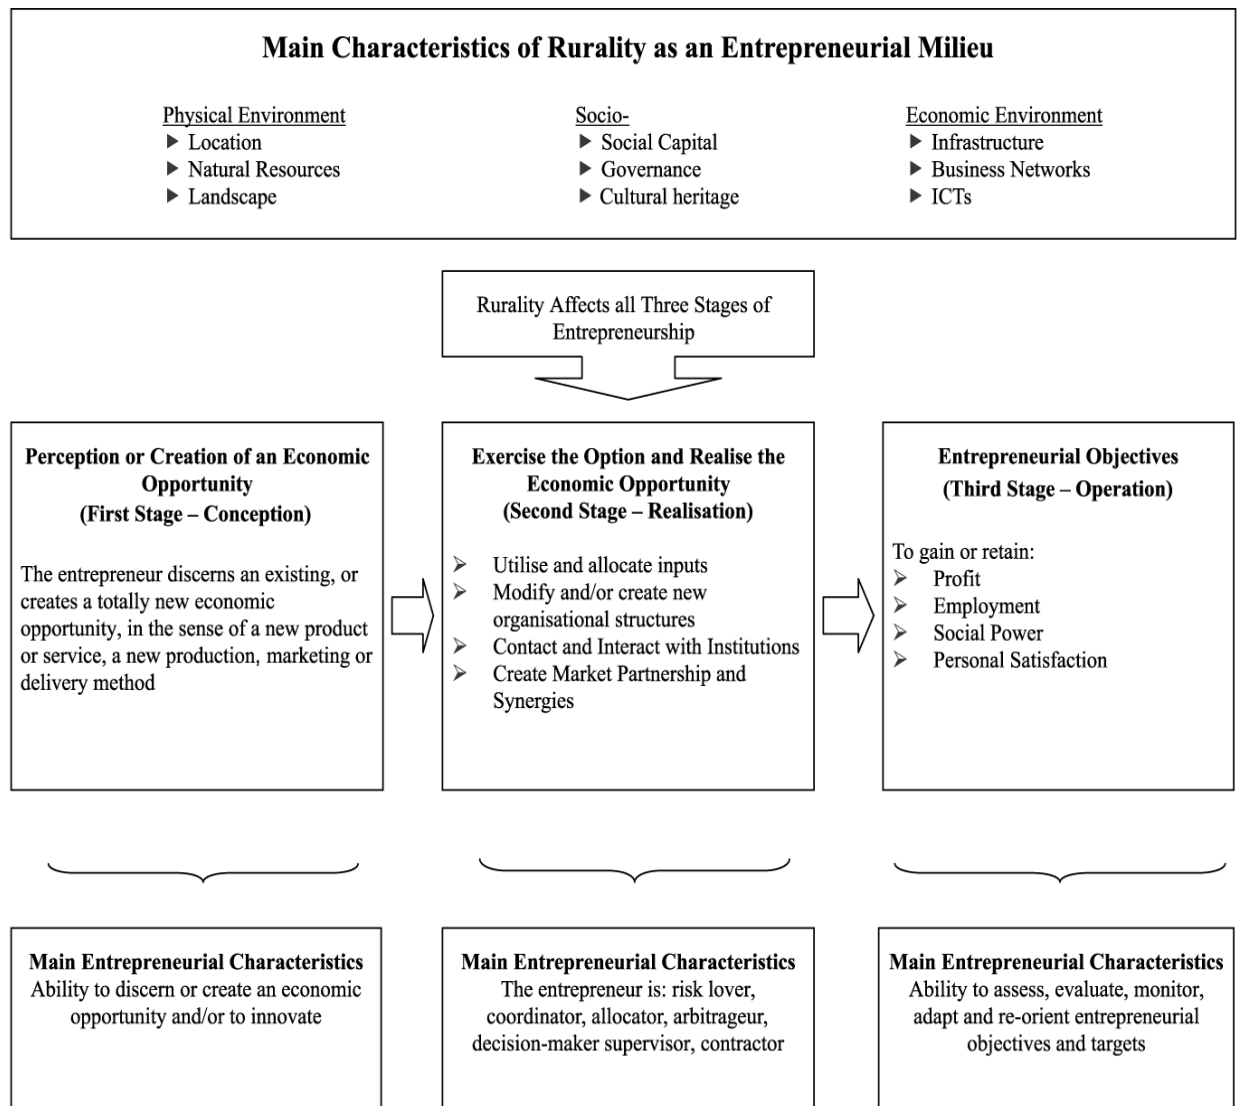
Main Characteristics of Rurality as an Entrepreneurial Milieu

Physical Environment
▶ Location
▶ Natural Resources
▶ Landscape

Socio-
▶ Social Capital
▶ Governance
▶ Cultural heritage

Economic Environment
▶ Infrastructure
▶ Business Networks
▶ ICTs

Rurality Affects all Three Stages of Entrepreneurship

Perception or Creation of an Economic Opportunity
(First Stage – Conception)

The entrepreneur discerns an existing, or creates a totally new economic opportunity, in the sense of a new product or service, a new production, marketing or delivery method

Exercise the Option and Realise the Economic Opportunity
(Second Stage – Realisation)

➢ Utilise and allocate inputs
➢ Modify and/or create new organisational structures
➢ Contact and Interact with Institutions
➢ Create Market Partnership and Synergies

Entrepreneurial Objectives
(Third Stage – Operation)

To gain or retain:
➢ Profit
➢ Employment
➢ Social Power
➢ Personal Satisfaction

Main Entrepreneurial Characteristics
Ability to discern or create an economic opportunity and/or to innovate

Main Entrepreneurial Characteristics
The entrepreneur is: risk lover, coordinator, allocator, arbitrageur, decision-maker supervisor, contractor

Main Entrepreneurial Characteristics
Ability to assess, evaluate, monitor, adapt and re-orient entrepreneurial objectives and targets